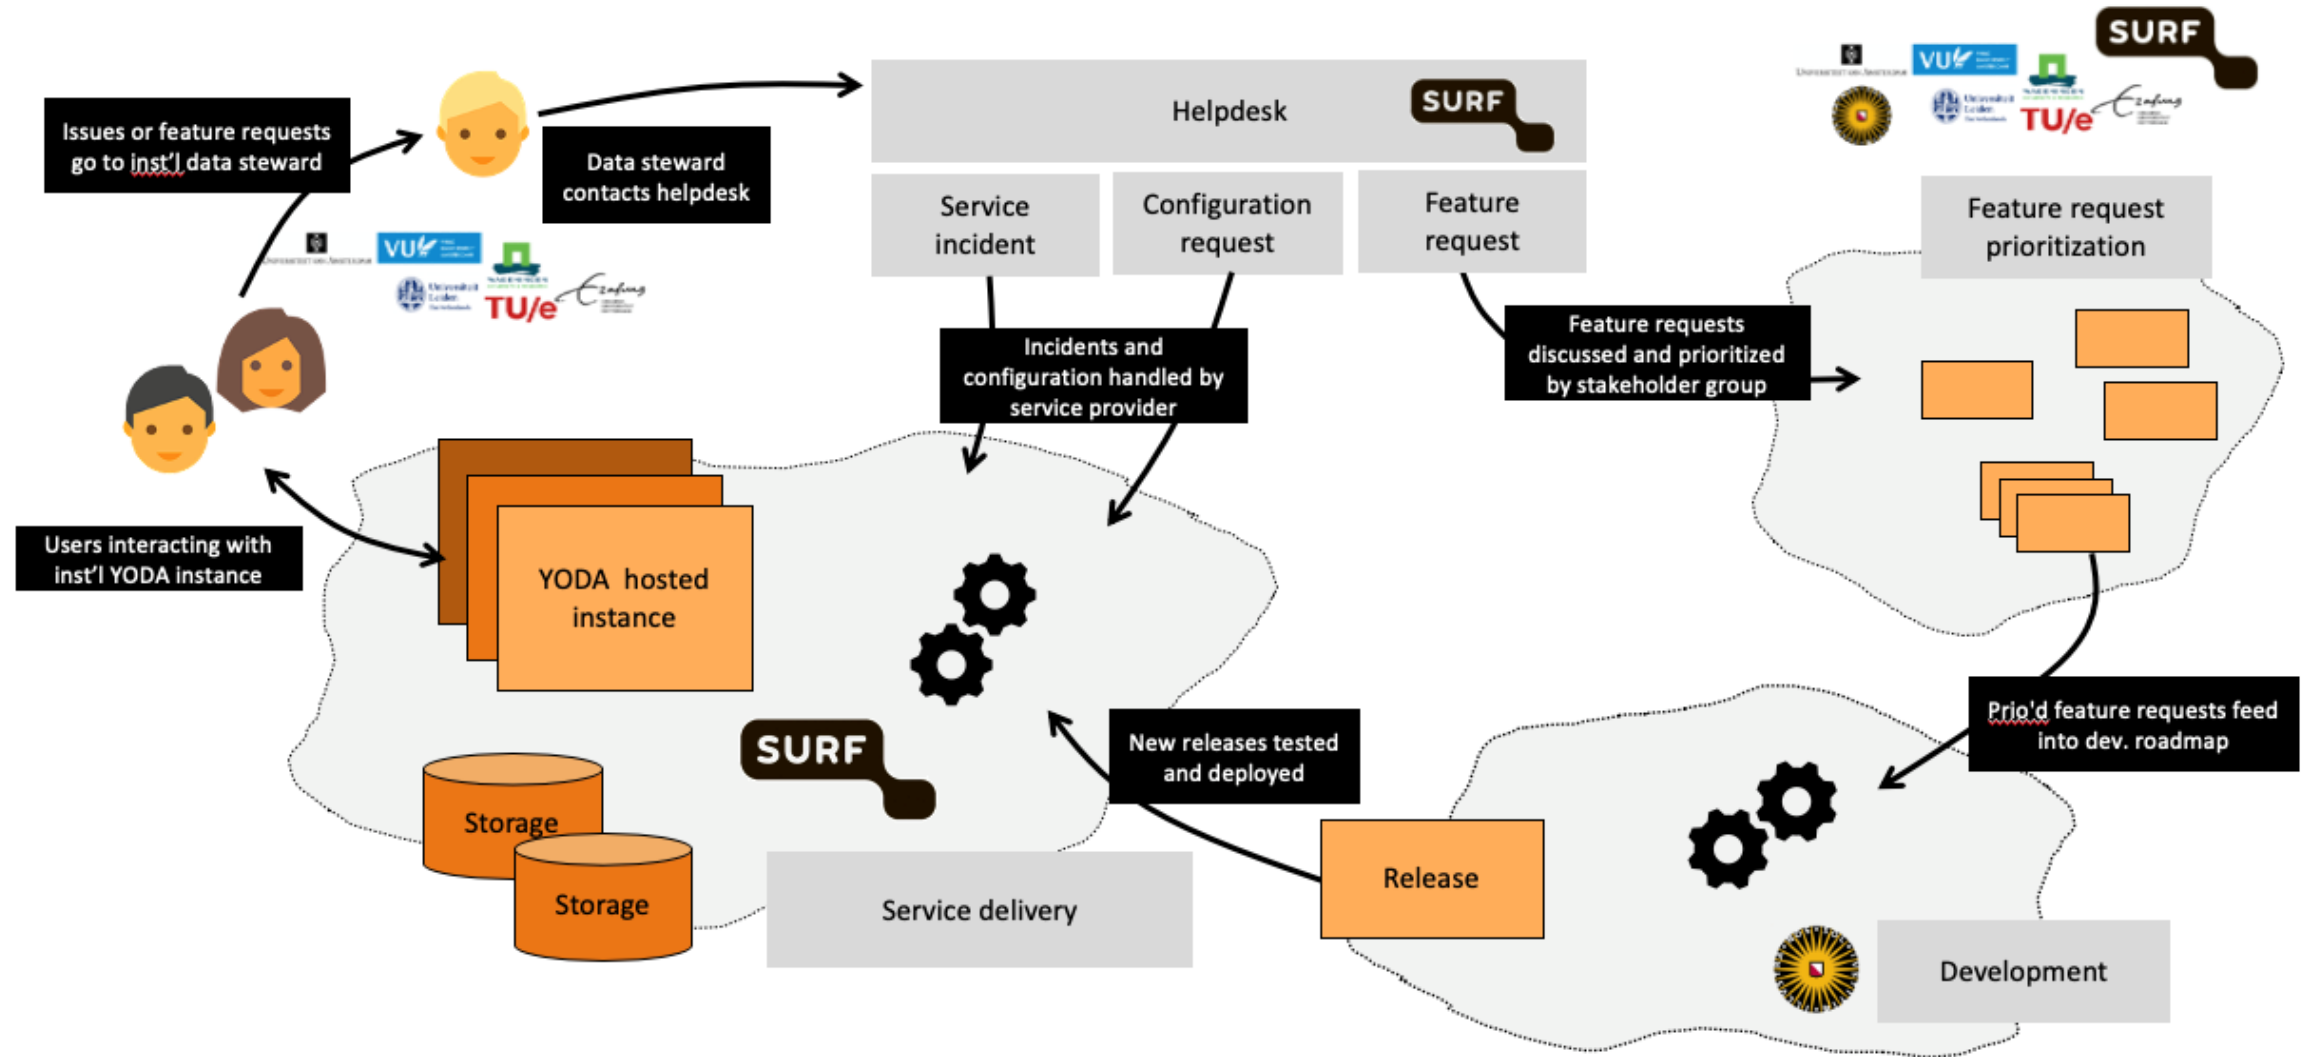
Issues or feature requests go to inst'l data steward

Data steward contacts helpdesk

Helpdesk

SURF

SURF

VU

TU/e

Service incident

Configuration request

Feature request

Feature request prioritization

VU

TU/e

Incidents and configuration handled by service provider

Feature requests discussed and prioritized by stakeholder group

Users interacting with inst'l YODA instance

YODA hosted instance

SURF

Storage

Storage

Service delivery

New releases tested and deployed

Release

Prio'd feature requests feed into dev. roadmap

Development